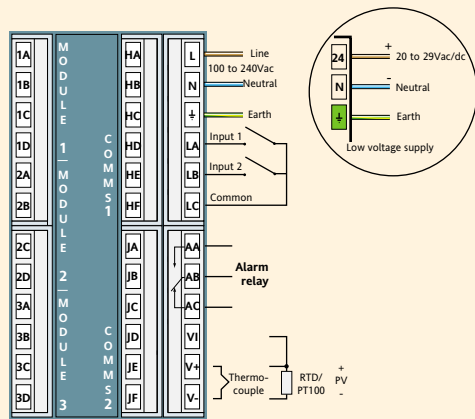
1A
1B
1C
1D
2A
2B
2C
2D
3A
3B
3C
3D

MODULE 1
MODULE 2
MODULE 3

COMMS 1
COMMS 2

HA
HB
HC
HD
HE
HF
JA
JB
JC
JD
JE
JF

L
N
⏚
LA
LB
LC
AA
AB
AC
VI
V+
V-

Line
100 to 240Vac
Neutral
Earth
Input 1
Input 2
Common

Alarm relay

Thermo-couple
RTD/ PT100
+
PV
-

24
N
⏚
+
20 to 29Vac/dc
-
Neutral
Earth
Low voltage supply